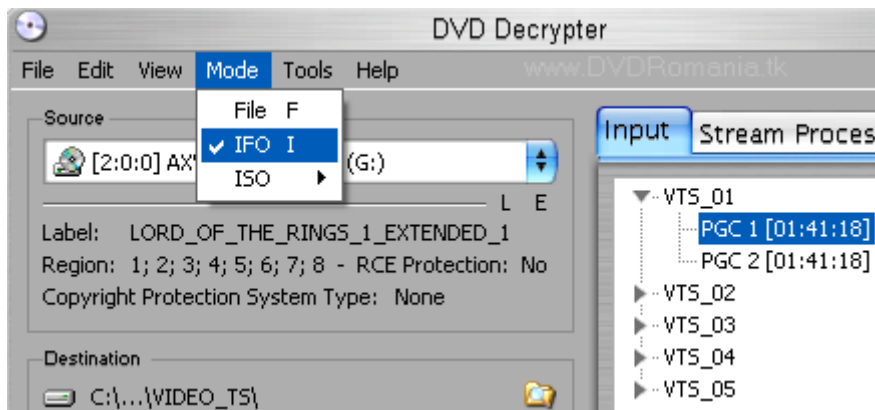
DVD Decrypter

File Edit View Mode Tools Help

www.DVDRomania.tk

Source

File F
IFO I
ISO

[2:0:0] AX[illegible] (G:)

L E

Label: LORD_OF_THE_RINGS_1_EXTENDED_1
Region: 1; 2; 3; 4; 5; 6; 7; 8 - RCE Protection: No
Copyright Protection System Type: None

Destination

C:\...\VIDEO_TS\

Input Stream Proces

VTS_01
PGC 1 [01:41:18]
PGC 2 [01:41:18]
VTS_02
VTS_03
VTS_04
VTS_05